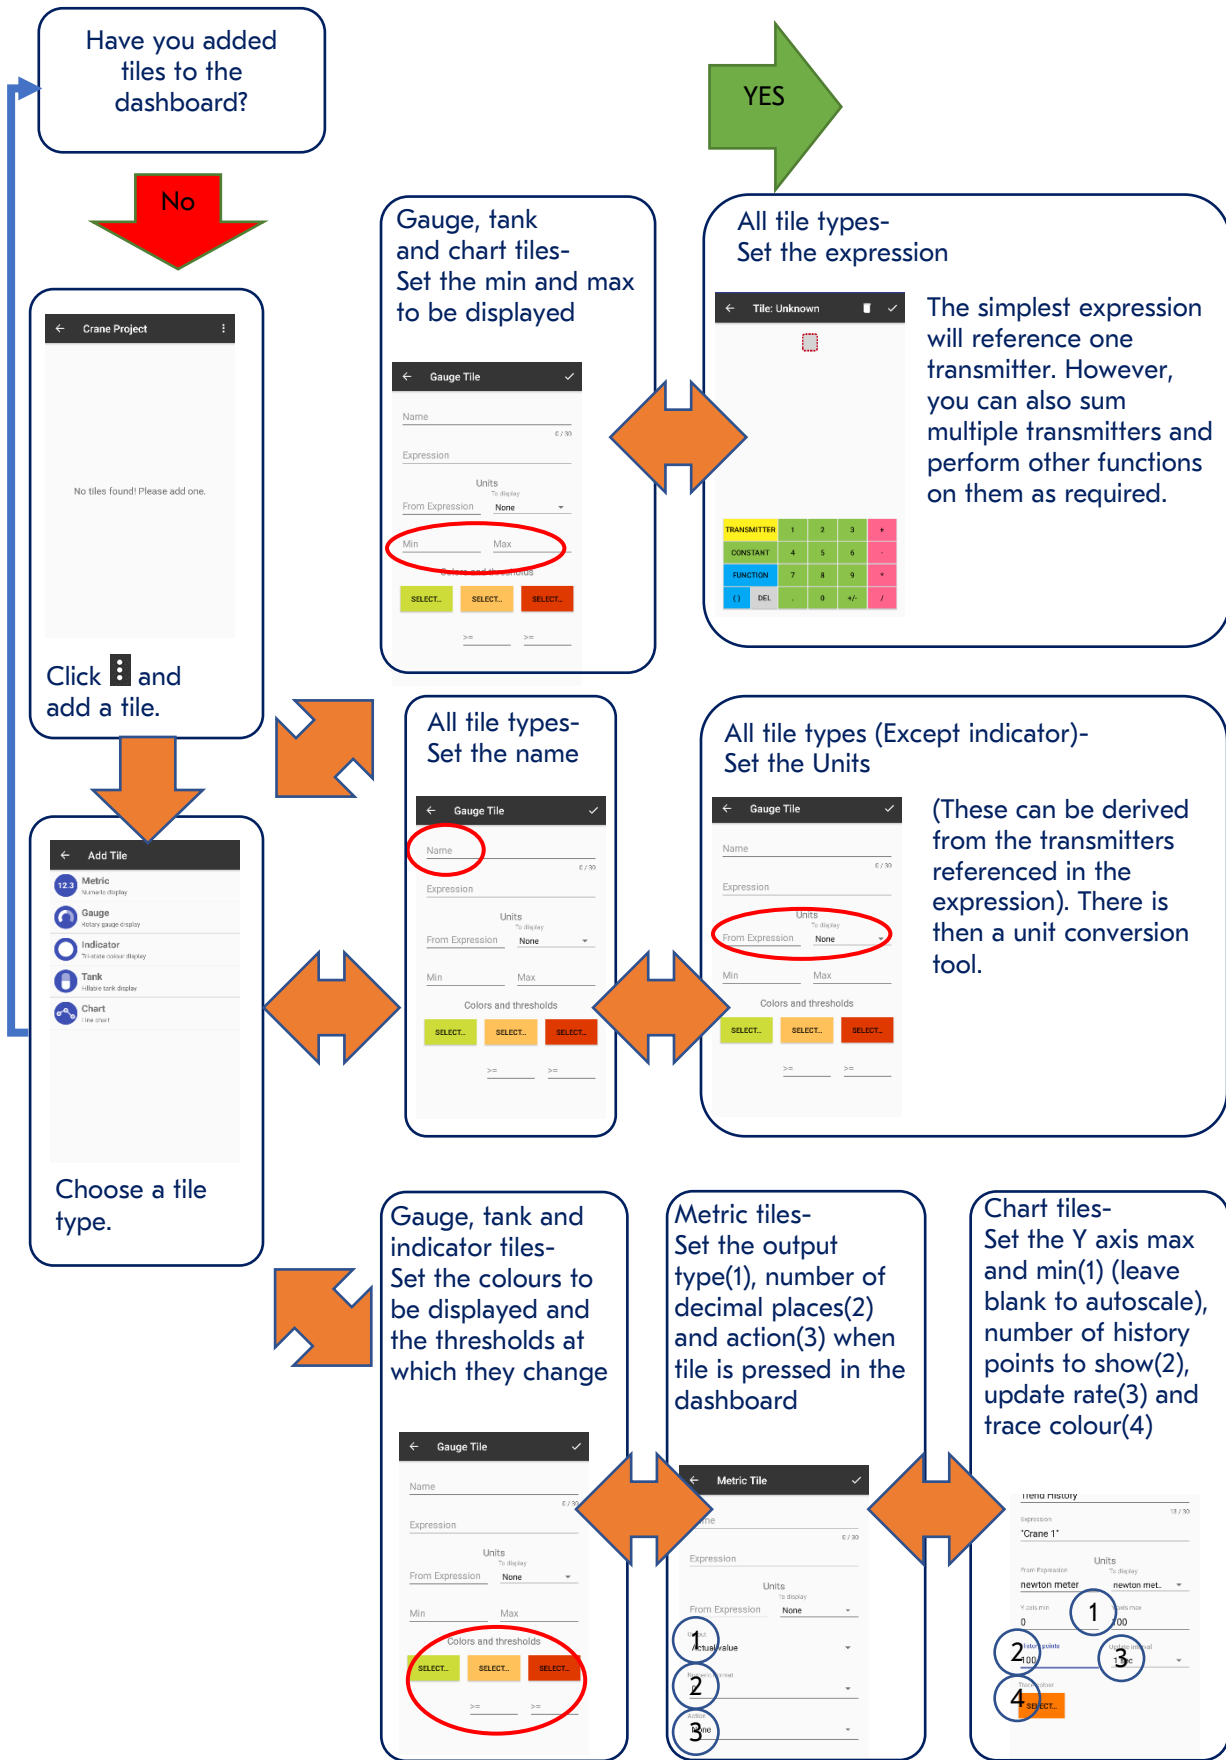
Have you added tiles to the dashboard?

YES

No

Crane Project

No tiles found! Please add one.

Click ⋮ and add a tile.

Gauge, tank and chart tiles-
Set the min and max to be displayed

Gauge Tile

Name

0 / 30

Expression

Units

To display

From Expression

None

Min

Max

Colors and thresholds

SELECT...

SELECT...

SELECT...

>=

>=

All tile types-
Set the expression

Tile: Unknown

The simplest expression will reference one transmitter. However, you can also sum multiple transmitters and perform other functions on them as required.

| TRANSMITTER | 1 | 2 | 3 | + |
|---|---|---|---|---|
| CONSTANT | 4 | 5 | 6 | - |
| FUNCTION | 7 | 8 | 9 | * |
| ( ) | DEL | . | 0 | +/- | / |

Add Tile

Metric
Numeric display

Gauge
Rotary gauge display

Indicator
Tri-state colour display

Tank
Fillable tank display

Chart
Line chart

Choose a tile type.

All tile types-
Set the name

Gauge Tile

Name

0 / 30

Expression

Units

To display

From Expression

None

Min

Max

Colors and thresholds

SELECT...

SELECT...

SELECT...

>=

>=

All tile types (Except indicator)-
Set the Units

Gauge Tile

Name

0 / 30

Expression

Units

To display

From Expression

None

Min

Max

Colors and thresholds

SELECT...

SELECT...

SELECT...

>=

>=

(These can be derived from the transmitters referenced in the expression). There is then a unit conversion tool.

Gauge, tank and indicator tiles-
Set the colours to be displayed and the thresholds at which they change

Gauge Tile

Name

0 / 30

Expression

Units

To display

From Expression

None

Min

Max

Colors and thresholds

SELECT...

SELECT...

SELECT...

>=

>=

Metric tiles-
Set the output type(1), number of decimal places(2) and action(3) when tile is pressed in the dashboard

Metric Tile

Name

0 / 30

Expression

Units

To display

From Expression

None

Actual value

None

1

2

3

Chart tiles-
Set the Y axis max and min(1) (leave blank to autoscale), number of history points to show(2), update rate(3) and trace colour(4)

Trend History

13 / 30

Expression

"Crane 1"

Units

From Expression

To display

newton meter

newton met...

Y axis min

0

Y axis max

100

History points

100

Update interval

1 sec

Trace colour

SELECT...

1

2

3

4